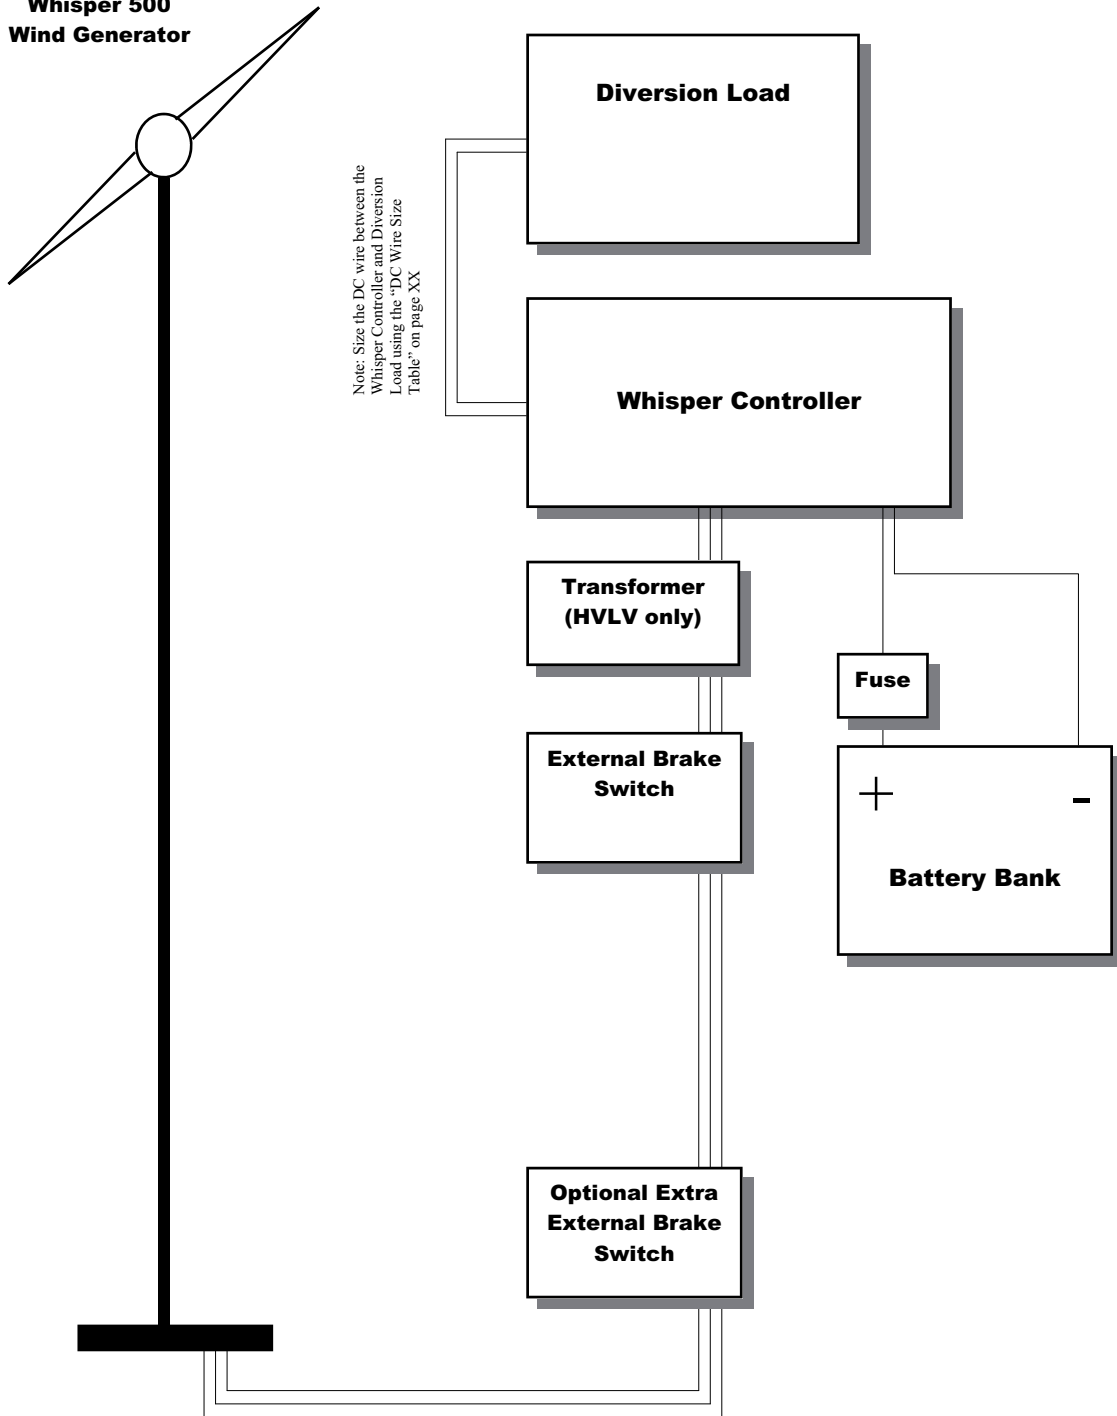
Whisper 500
Wind Generator

Diversion Load

Note: Size the DC wire between the Whisper Controller and Diversion Load using the "DC Wire Size Table" on page XX

Whisper Controller

Transformer
(HVLV only)

Fuse

External Brake
Switch

+

-

Battery Bank

Optional Extra
External Brake
Switch